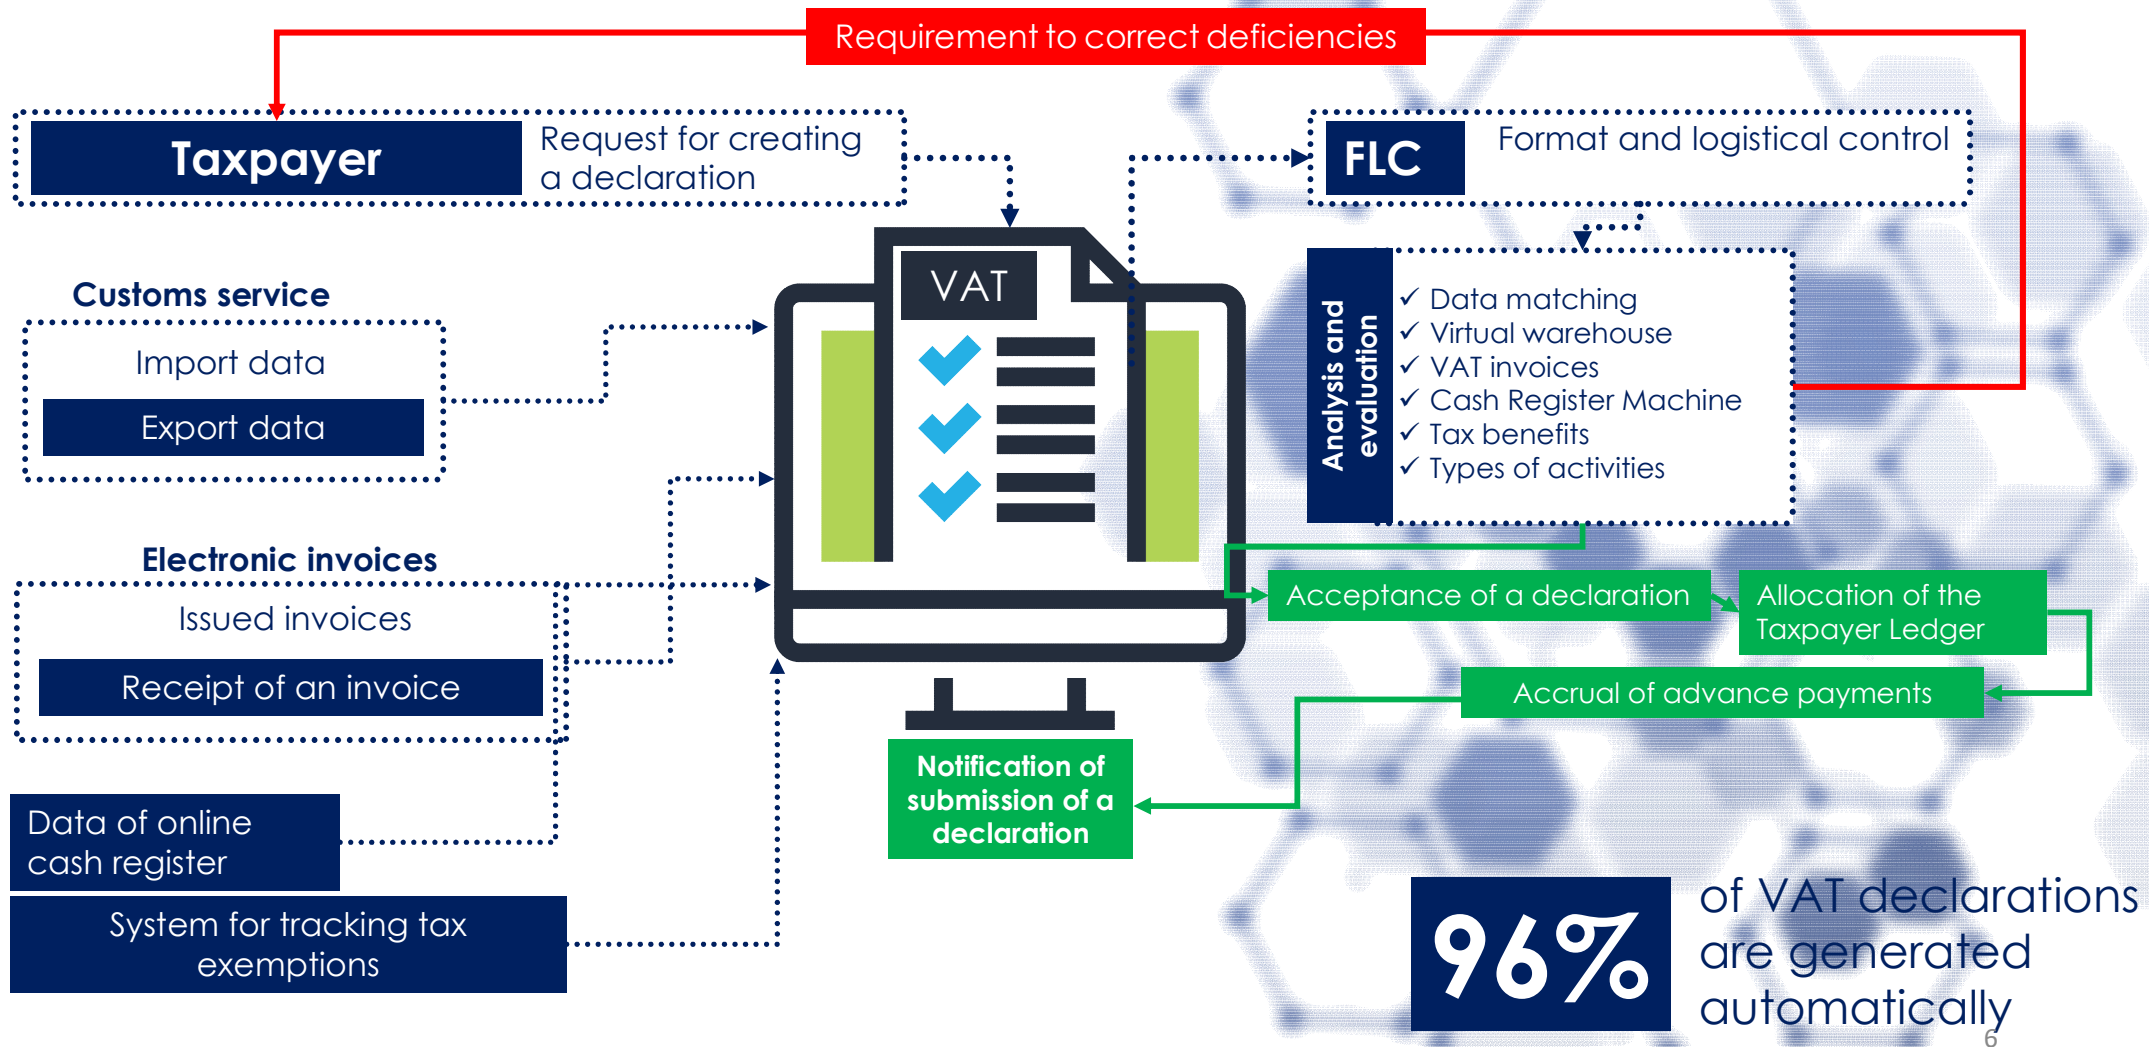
Requirement to correct deficiencies

Taxpayer

Request for creating a declaration

FLC

Format and logistical control

Customs service

Import data

Export data

VAT

Analysis and evaluation

✓ Data matching
✓ Virtual warehouse
✓ VAT invoices
✓ Cash Register Machine
✓ Tax benefits
✓ Types of activities

Electronic invoices

Issued invoices

Receipt of an invoice

Acceptance of a declaration

Allocation of the Taxpayer Ledger

Accrual of advance payments

Notification of submission of a declaration

Data of online cash register

System for tracking tax exemptions

96%

of VAT declarations are generated automatically

6